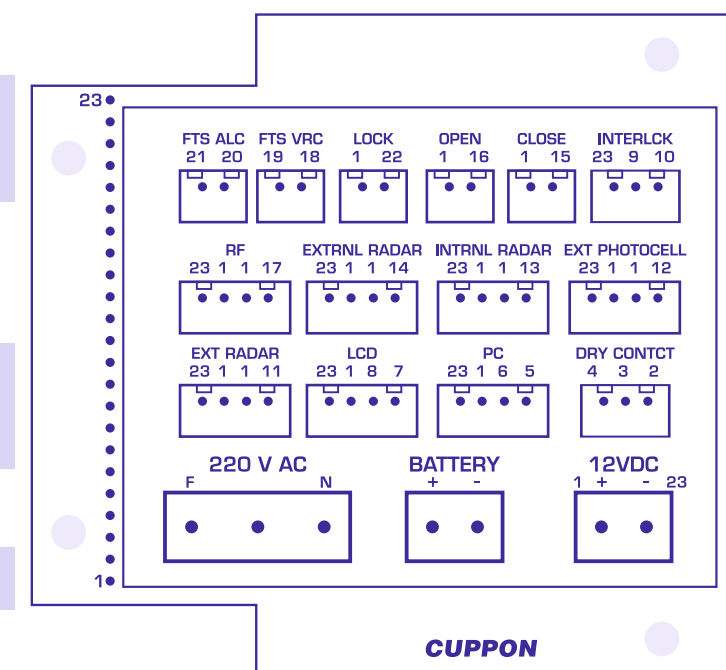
23
FTS ALC
21 20
FTS VRC
19 18
LOCK
1 22
OPEN
1 16
CLOSE
1 15
INTERLCK
23 9 10

RF
23 1 1 17
EXTRNL RADAR
23 1 1 14
INTRNL RADAR
23 1 1 13
EXT PHOTOCELL
23 1 1 12

EXT RADAR
23 1 1 11
LCD
23 1 8 7
PC
23 1 6 5
DRY CONTCT
4 3 2

220 V AC
F N
BATTERY
+ -
12VDC
1 + - 23

1

CUPPON